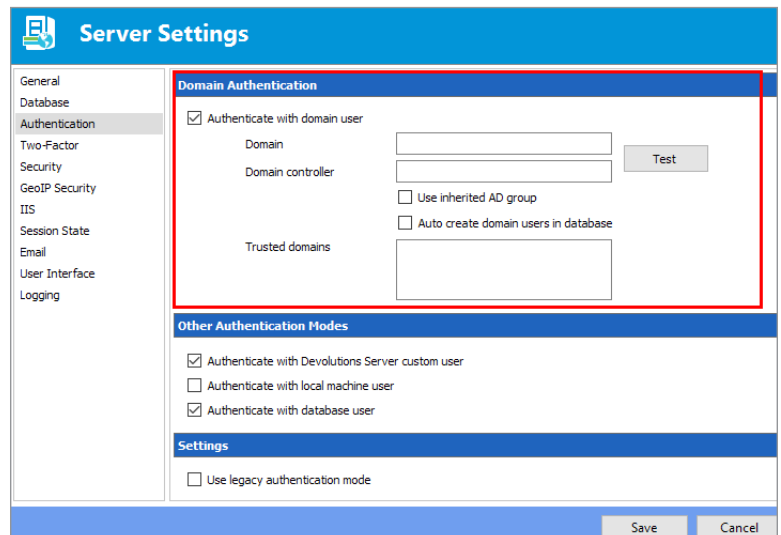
Server Settings

General
Database
Authentication
Two-Factor
Security
GeoIP Security
IIS
Session State
Email
User Interface
Logging

Domain Authentication

☑ Authenticate with domain user

Domain

Domain controller

Test

☐ Use inherited AD group

☐ Auto create domain users in database

Trusted domains

Other Authentication Modes

☑ Authenticate with Devolutions Server custom user

☐ Authenticate with local machine user

☑ Authenticate with database user

Settings

☐ Use legacy authentication mode

Save

Cancel